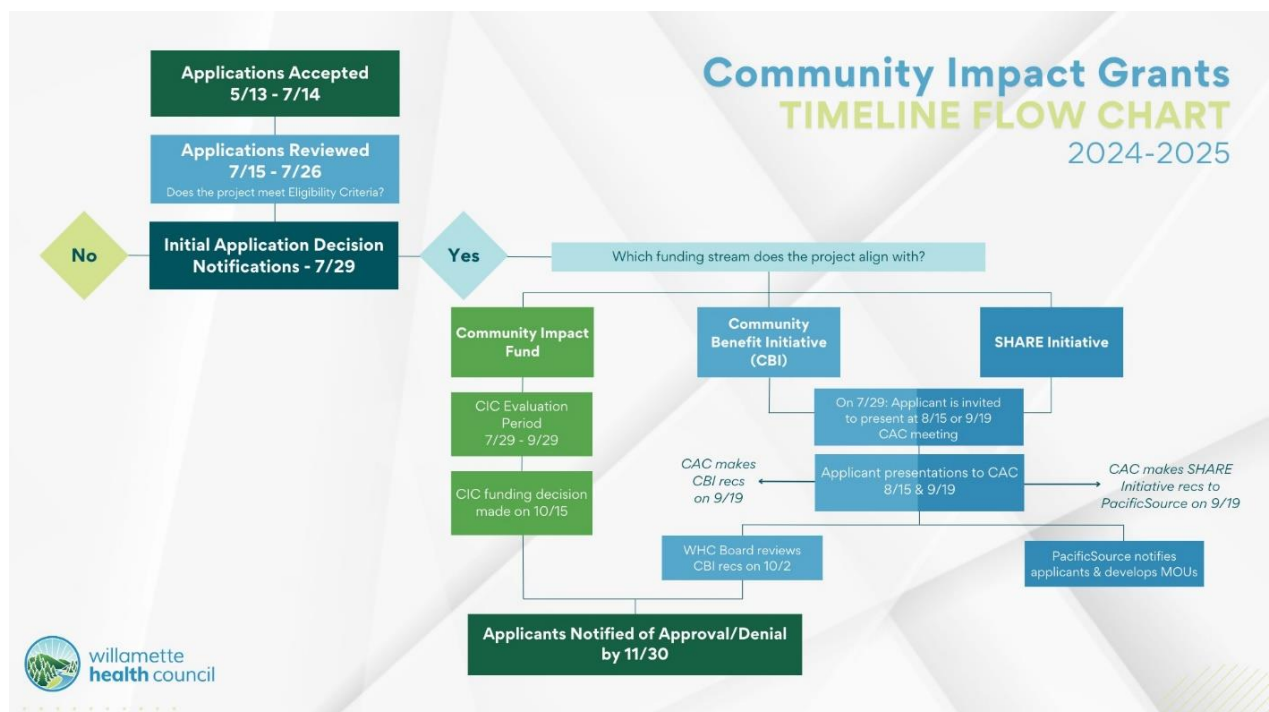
Community Impact Grants
TIMELINE FLOW CHART
2024-2025

Applications Accepted
5/13 - 7/14

Applications Reviewed
7/15 - 7/26
Does the project meet Eligibility Criteria?

No

Initial Application Decision Notifications - 7/29

Yes

Which funding stream does the project align with?

Community Impact Fund

Community Benefit Initiative (CBI)

SHARE Initiative

CIC Evaluation Period
7/29 - 9/29

CIC funding decision made on 10/15

On 7/29: Applicant is invited to present at 8/15 or 9/19 CAC meeting

CAC makes CBI recs on 9/19

Applicant presentations to CAC
8/15 & 9/19

CAC makes SHARE Initiative recs to PacificSource on 9/19

WHC Board reviews CBI recs on 10/2

PacificSource notifies applicants & develops MOUs

Applicants Notified of Approval/Denial by 11/30

willamette health council